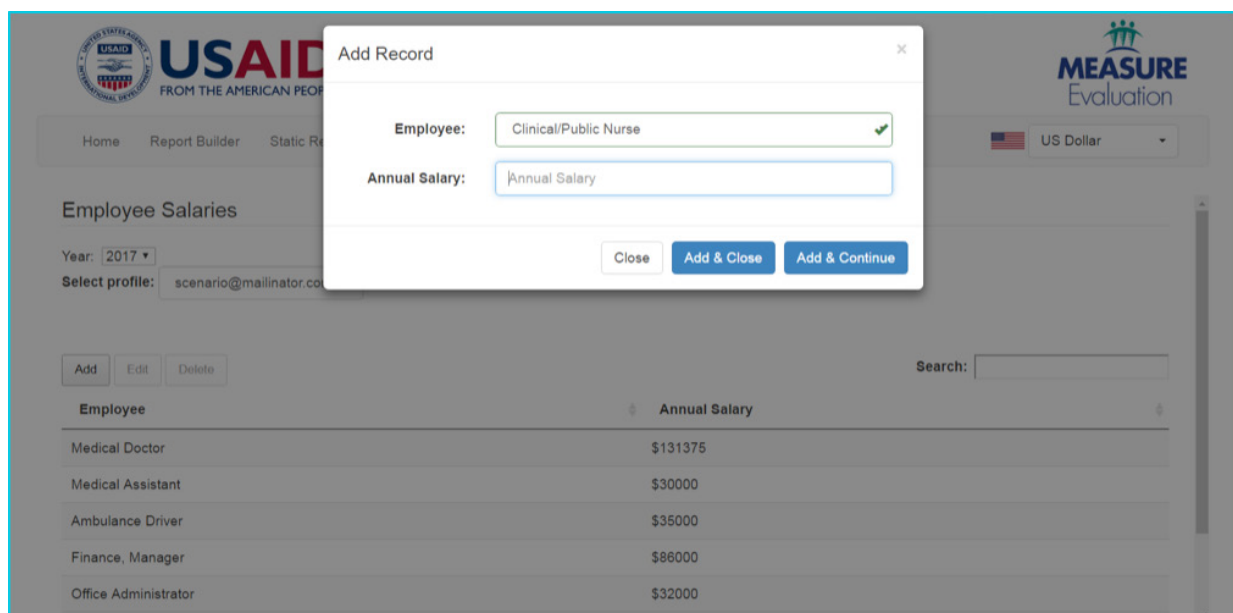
USAID
UNITED STATES AGENCY INTERNATIONAL DEVELOPMENT
USAID
FROM THE AMERICAN PEOP

Add Record ×

Employee: Clinical/Public Nurse
Annual Salary: Annual Salary

Close Add & Close Add & Continue

MEASURE Evaluation

Home Report Builder Static Re

US Dollar

Employee Salaries

Year: 2017
Select profile: scenario@mailinator.co

Add Edit Delete

Search:

| Employee | Annual Salary |
|---|---|
| Medical Doctor | \$131375 |
| Medical Assistant | \$30000 |
| Ambulance Driver | \$35000 |
| Finance, Manager | \$86000 |
| Office Administrator | \$32000 |